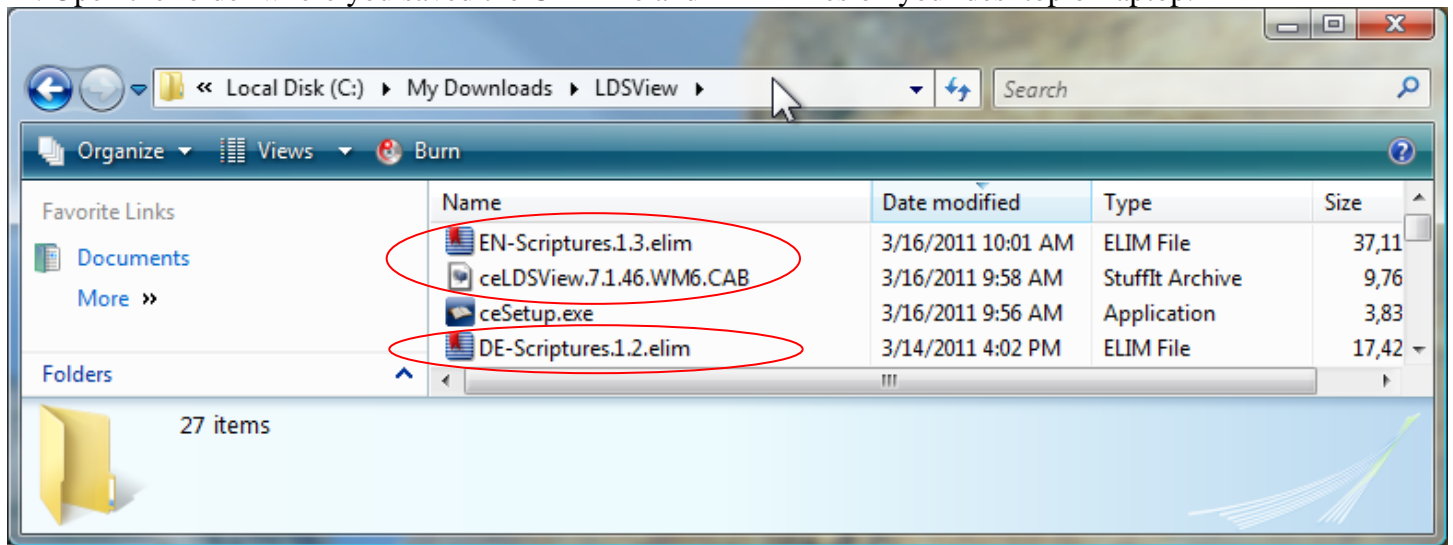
« Local Disk (C:) ▸ My Downloads ▸ LDSView ▸

Search

Organize Views Burn

Favorite Links

Documents

More »

Folders

| Name | Date modified | Type | Size |
|---|---|---|---|
| EN-Scriptures.1.3.elim | 3/16/2011 10:01 AM | ELIM File | 37,11 |
| ceLDSView.7.1.46.WM6.CAB | 3/16/2011 9:58 AM | StuffIt Archive | 9,76 |
| ceSetup.exe | 3/16/2011 9:56 AM | Application | 3,83 |
| DE-Scriptures.1.2.elim | 3/14/2011 4:02 PM | ELIM File | 17,42 |

27 items